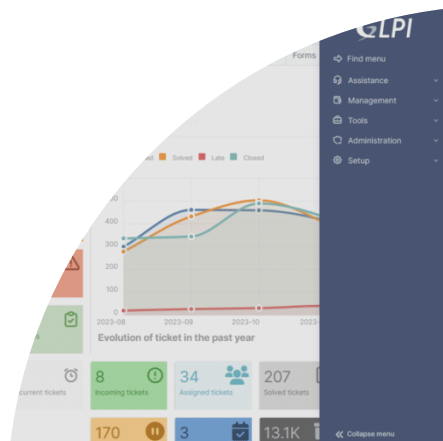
GLPI
Find menu
Assistance
Management
Tools
Administration
Setup
Collapse menu

Forms

ed Solved Late Closed

400
300
200
100
0

2023-08 2023-09 2023-10 2023-

Evolution of ticket in the past year

current tickets
8
Incoming tickets
34
Assigned tickets
207
Solved tickets
170
3
13.1K